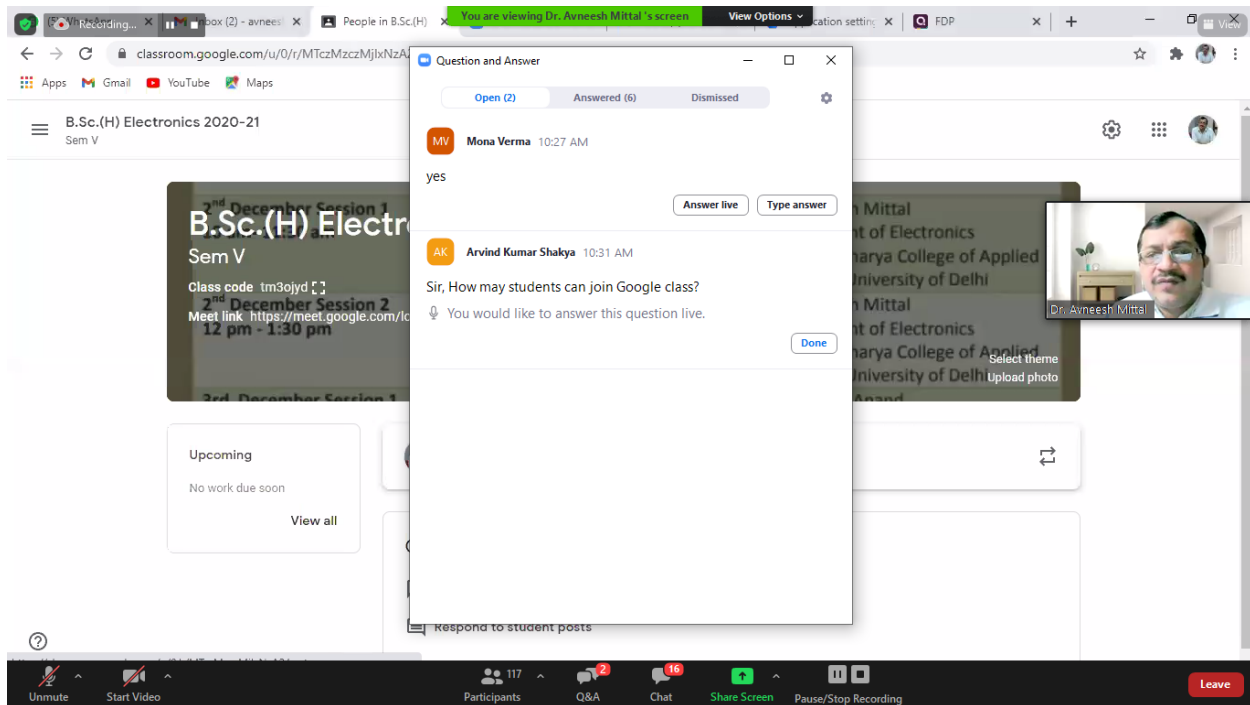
Recording...
Inbox (2) - avnees
People in B.Sc.(H)
You are viewing Dr. Avneesh Mittal 's screen
View Options
ication setting
FDP
View
classroom.google.com/u/0/r/MTczMzczMjIxNzA
Apps
Gmail
YouTube
Maps

B.Sc.(H) Electronics 2020-21
Sem V

B.Sc.(H) Electr
Sem V
Class code tm3ojyd
Meet link https://meet.google.com/lc

2nd December Session 1
2nd December Session 2
12 pm - 1:30 pm
3rd December Session 1

Mittal
t of Electronics
harya College of Applied
niversity of Delhi
Mittal
t of Electronics
harya College of Applied
niversity of Delhi
Anand

Select theme
Upload photo

Upcoming
No work due soon
View all

Respond to student posts

Question and Answer
Open (2)
Answered (6)
Dismissed

MV
Mona Verma 10:27 AM
yes
Answer live
Type answer

AK
Arvind Kumar Shakya 10:31 AM
Sir, How may students can join Google class?
You would like to answer this question live.
Done

Dr. Avneesh Mittal

Unmute
Start Video
117
Participants
2
Q&A
16
Chat
Share Screen
Pause/Stop Recording
Leave